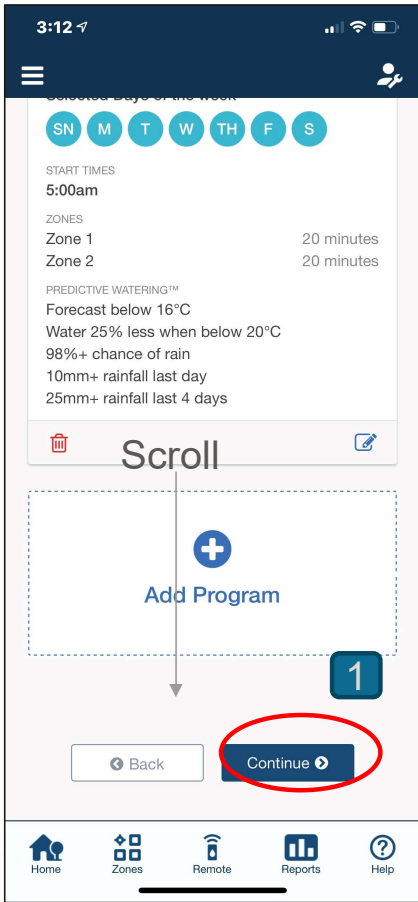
3:12

Selected Days of the week

SN M T W TH F S

START TIMES
5:00am

ZONES
Zone 1 20 minutes
Zone 2 20 minutes

PREDICTIVE WATERING™
Forecast below 16°C
Water 25% less when below 20°C
98%+ chance of rain
10mm+ rainfall last day
25mm+ rainfall last 4 days

Scroll

Add Program

1

Back
Continue

Home
Zones
Remote
Reports
Help